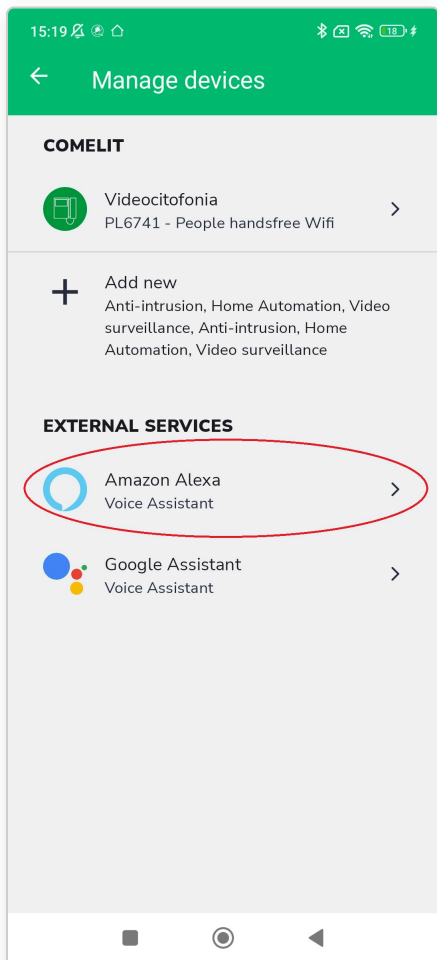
15:19 18

Manage devices

COMELIT

Videocitofonia
PL6741 - People handsfree Wifi

Add new
Anti-intrusion, Home Automation, Video surveillance, Anti-intrusion, Home Automation, Video surveillance

EXTERNAL SERVICES

Amazon Alexa
Voice Assistant

Google Assistant
Voice Assistant